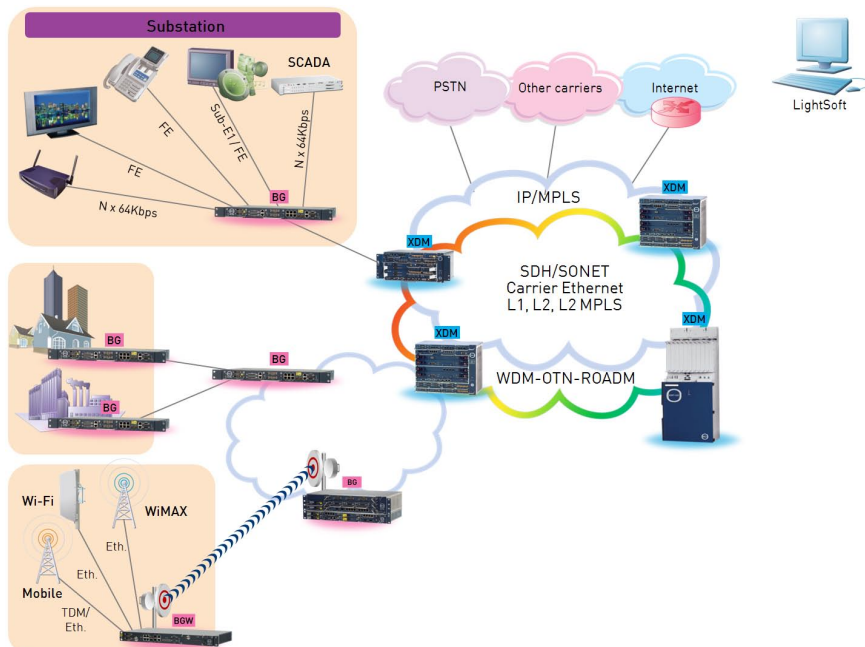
Substation

SCADA

FE

Sub-E1 / FE

N x 64Kbps

FE

N x 64Kbps

BG

PSTN

Other carriers

Internet

LightSoft

IP/MPLS

XDM

XDM

SDH/SONET
Carrier Ethernet
L1, L2, L2 MPLS

XDM

XDM

BG

BG

BG

WDM-OTN-ROADM

BG

Wi-Fi

WiMAX

Eth.

Eth.

Mobile

TDM/
Eth.

BGW